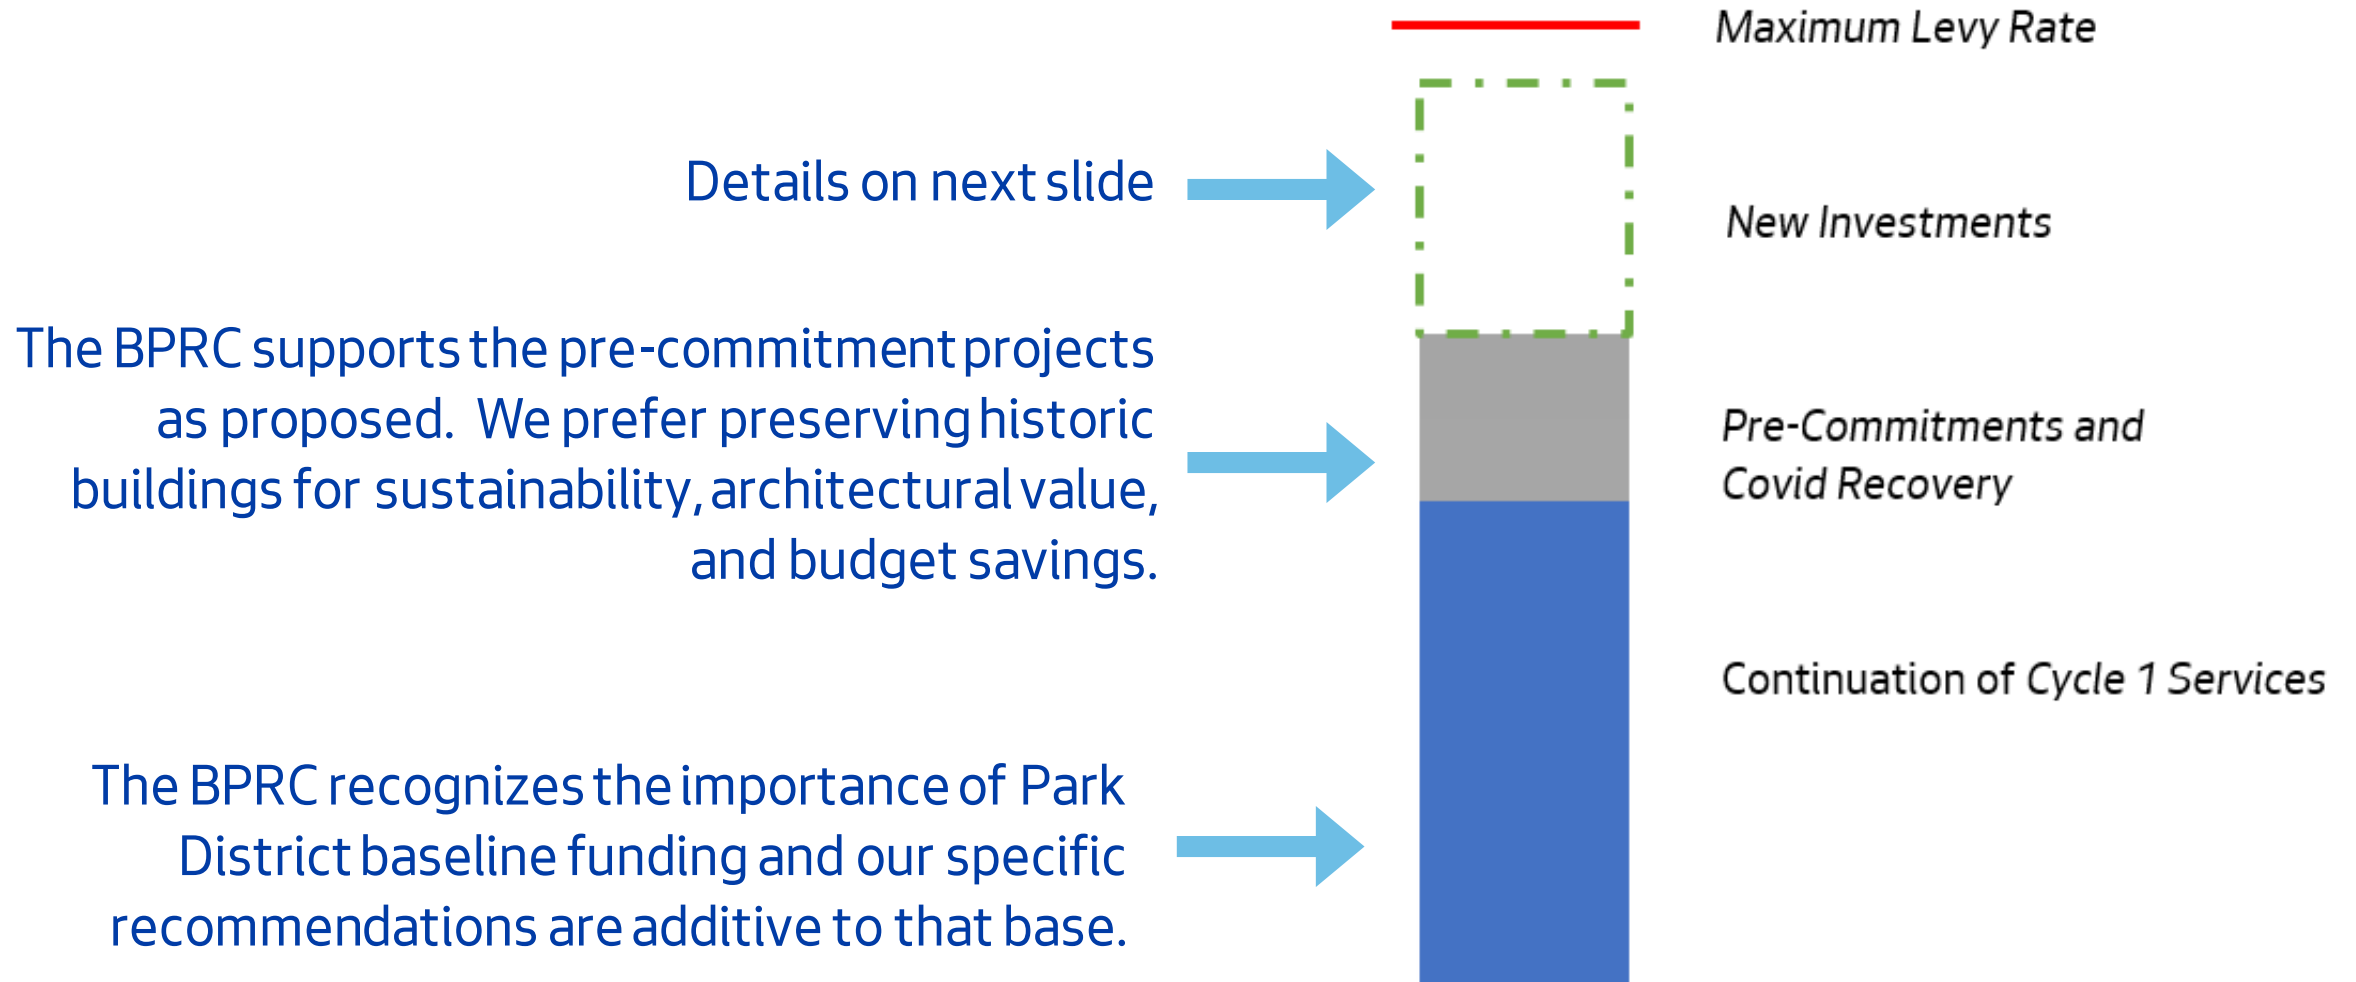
Maximum Levy Rate

Details on next slide

New Investments

The BPRC supports the pre-commitment projects as proposed. We prefer preserving historic buildings for sustainability, architectural value, and budget savings.

Pre-Commitments and Covid Recovery

Continuation of Cycle 1 Services

The BPRC recognizes the importance of Park District baseline funding and our specific recommendations are additive to that base.